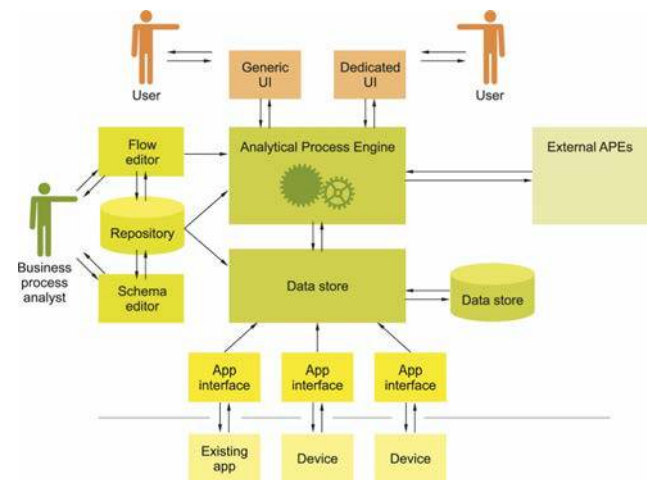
User

Generic UI

Dedicated UI

User

Flow editor

Analytical Process Engine

External APEs

Repository

Business process analyst

Schema editor

Data store

Data store

App interface

App interface

App interface

Existing app

Device

Device